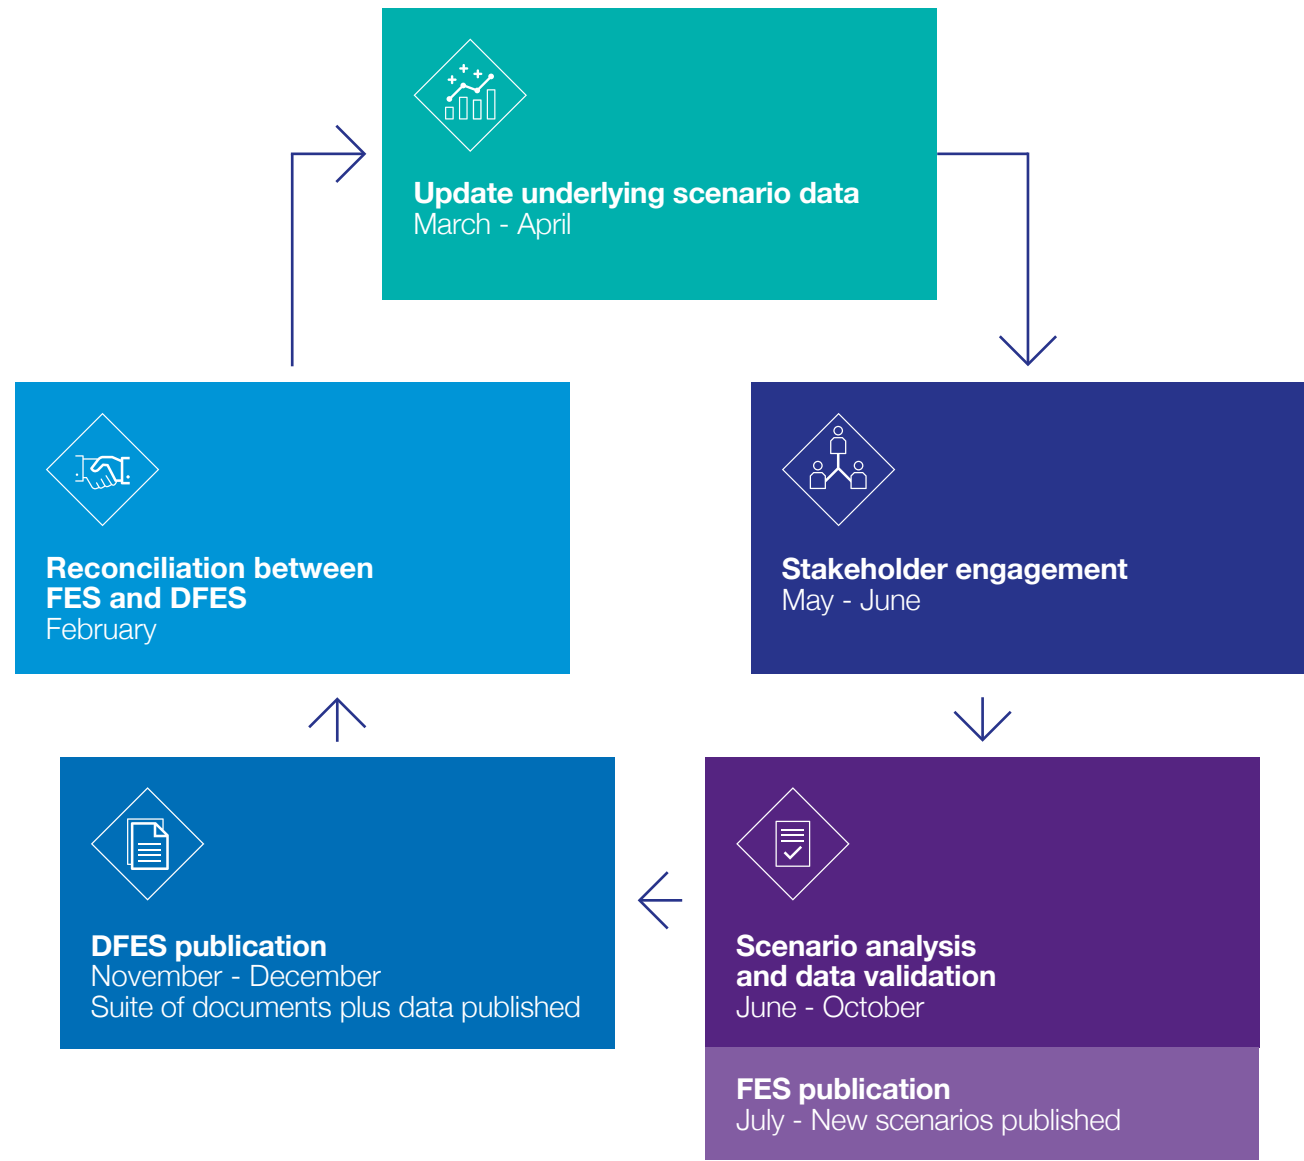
Update underlying scenario data
March - April

Stakeholder engagement
May - June

Scenario analysis and data validation
June - October

FES publication
July - New scenarios published

DFES publication
November - December
Suite of documents plus data published

Reconciliation between FES and DFES
February